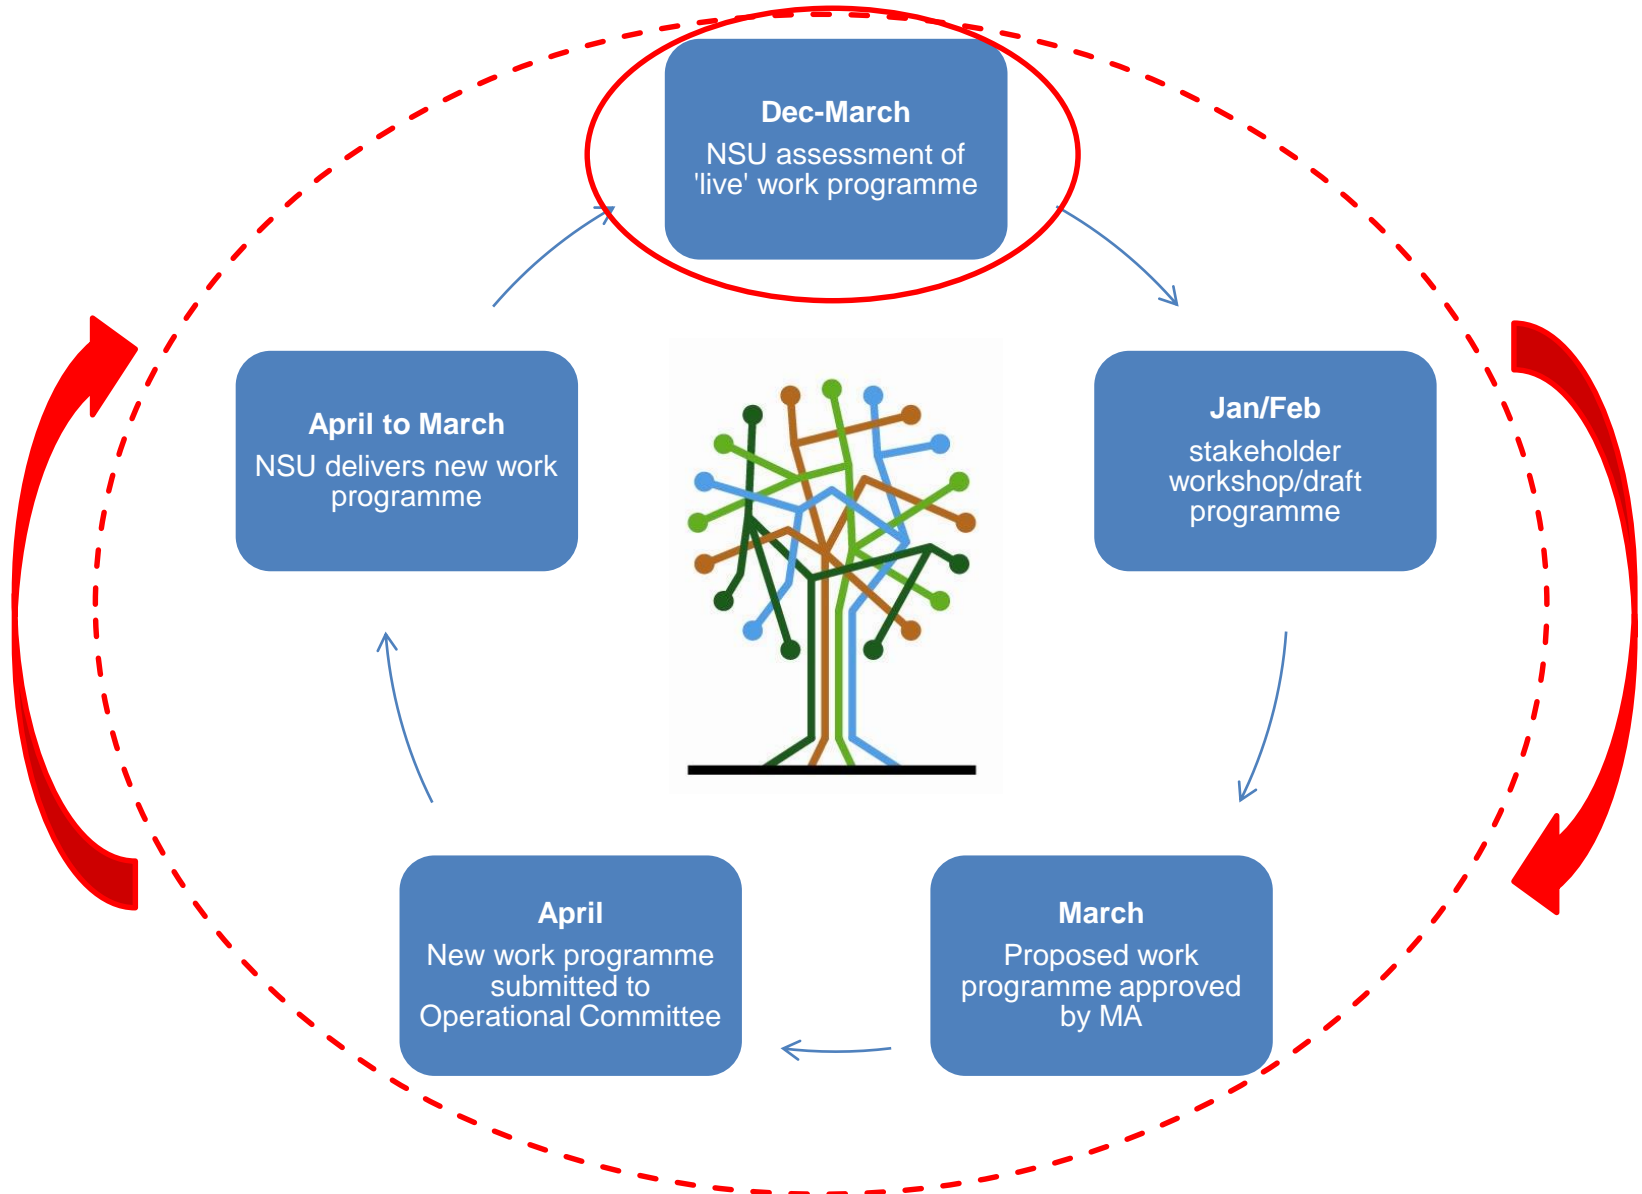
Dec-March
NSU assessment of 'live' work programme

Jan/Feb
stakeholder workshop/draft programme

March
Proposed work programme approved by MA

April
New work programme submitted to Operational Committee

April to March
NSU delivers new work programme